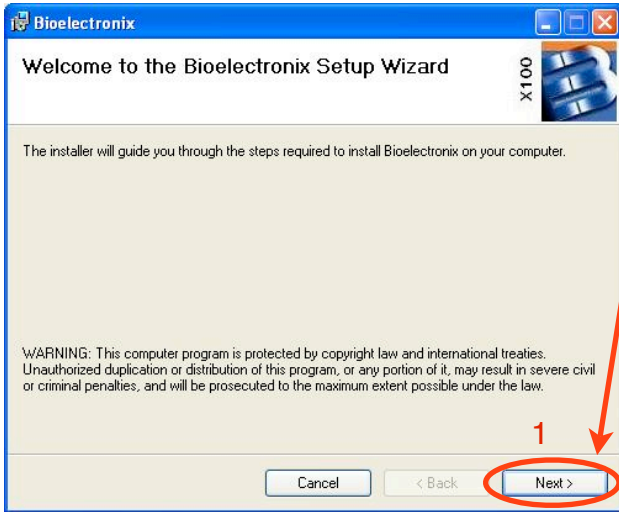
Bioelectronix

Welcome to the Bioelectronix Setup Wizard

X100

The installer will guide you through the steps required to install Bioelectronix on your computer.

WARNING: This computer program is protected by copyright law and international treaties. Unauthorized duplication or distribution of this program, or any portion of it, may result in severe civil or criminal penalties, and will be prosecuted to the maximum extent possible under the law.

1

Cancel

< Back

Next >